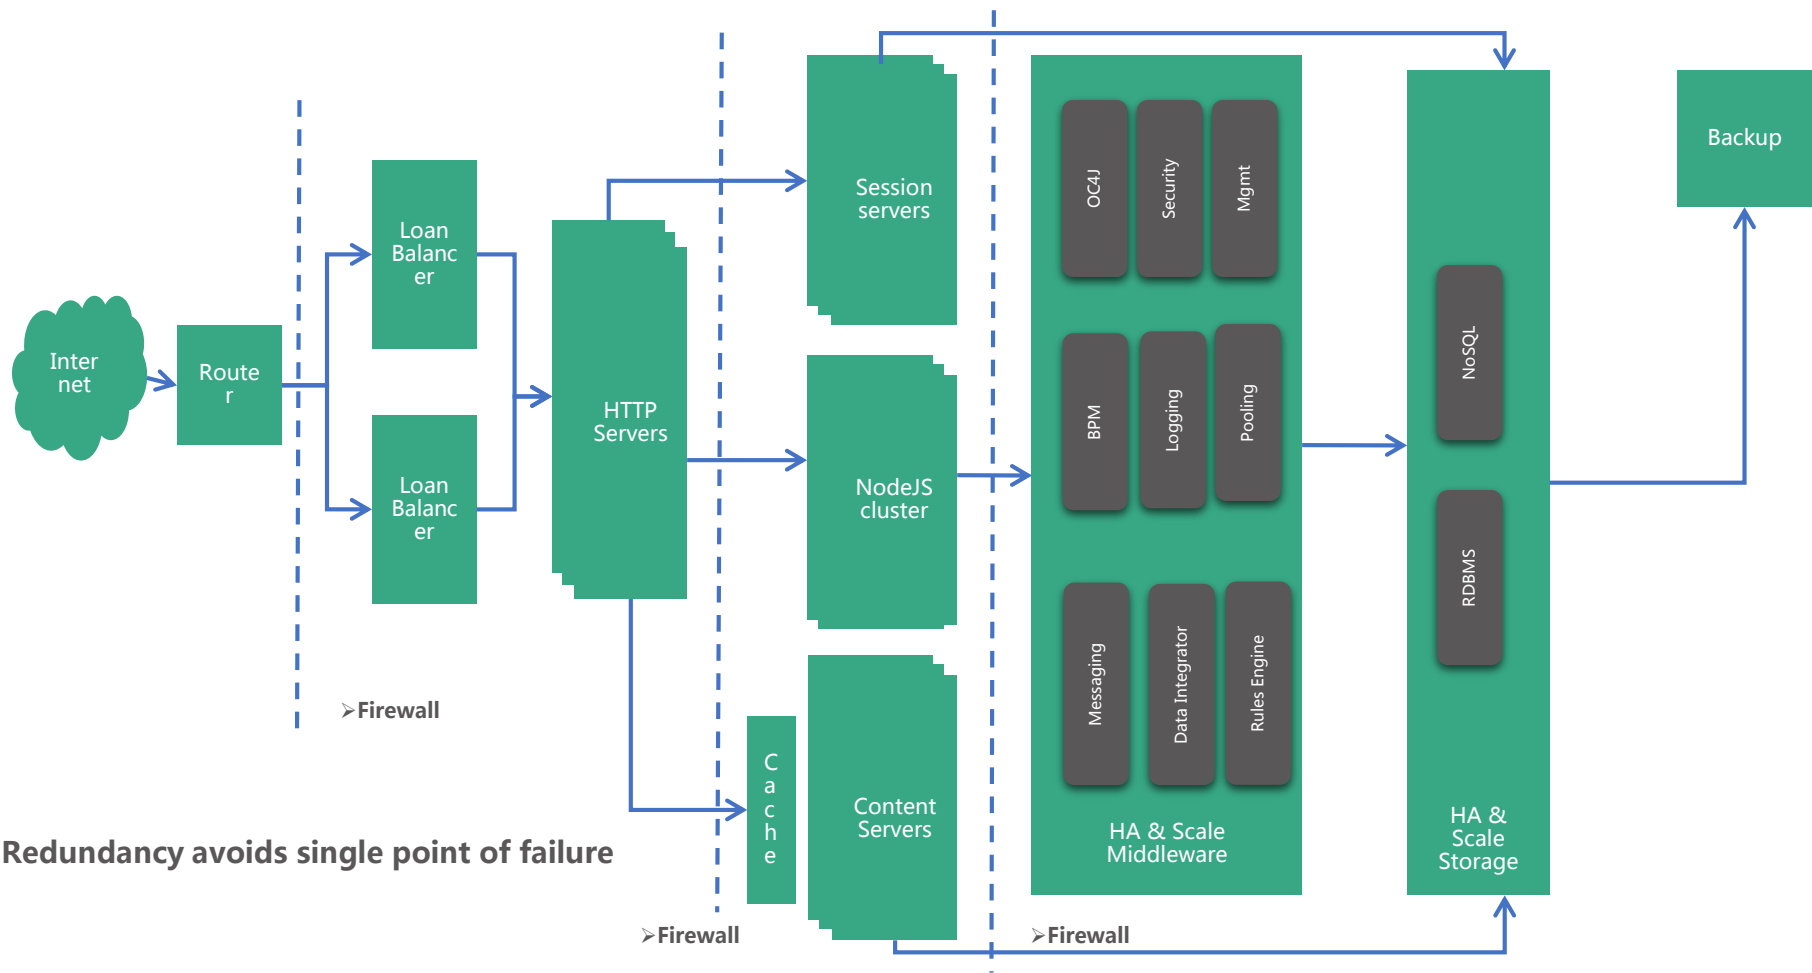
Inter net

Route r

Loan Balanc er

Loan Balanc er

HTTP Servers

Session servers

NodeJS cluster

C a c h e

Content Servers

OC4J

Security

Mgmt

BPM

Logging

Pooling

Messaging

Data Integrator

Rules Engine

HA & Scale Middleware

NoSQL

RDBMS

HA & Scale Storage

Backup

➢Firewall

➢Firewall

➢Firewall

Redundancy avoids single point of failure